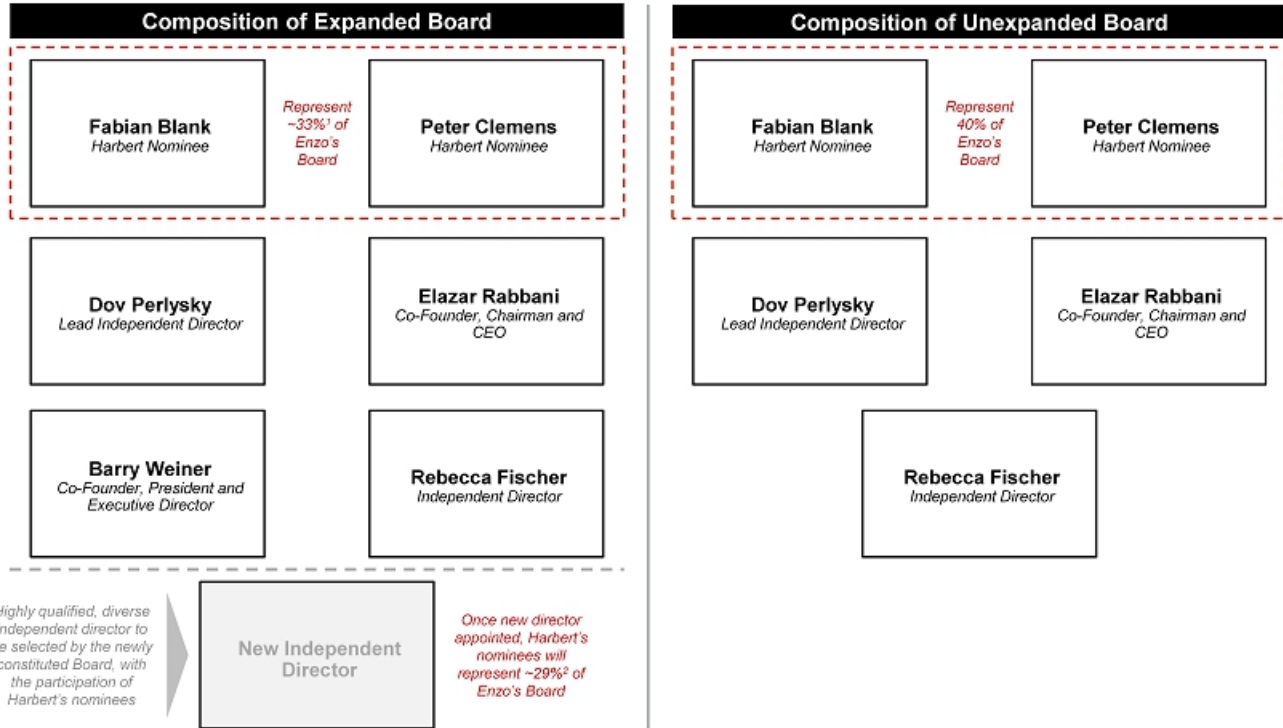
Composition of Expanded Board

Fabian Blank
Harbert Nominee

Represent ~33%¹ of Enzo's Board

Peter Clemens
Harbert Nominee

Dov Perlysky
Lead Independent Director

Elazar Rabbani
Co-Founder, Chairman and CEO

Barry Weiner
Co-Founder, President and Executive Director

Rebecca Fischer
Independent Director

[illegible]ighly qualified, diverse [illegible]ndependent director to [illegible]e selected by the newly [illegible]constituted Board, with the participation of Harbert's nominees

New Independent Director

Once new director appointed, Harbert's nominees will represent ~29%² of Enzo's Board

Composition of Unexpanded Board

Fabian Blank
Harbert Nominee

Represent 40% of Enzo's Board

Peter Clemens
Harbert Nominee

Dov Perlysky
Lead Independent Director

Elazar Rabbani
Co-Founder, Chairman and CEO

Rebecca Fischer
Independent Director